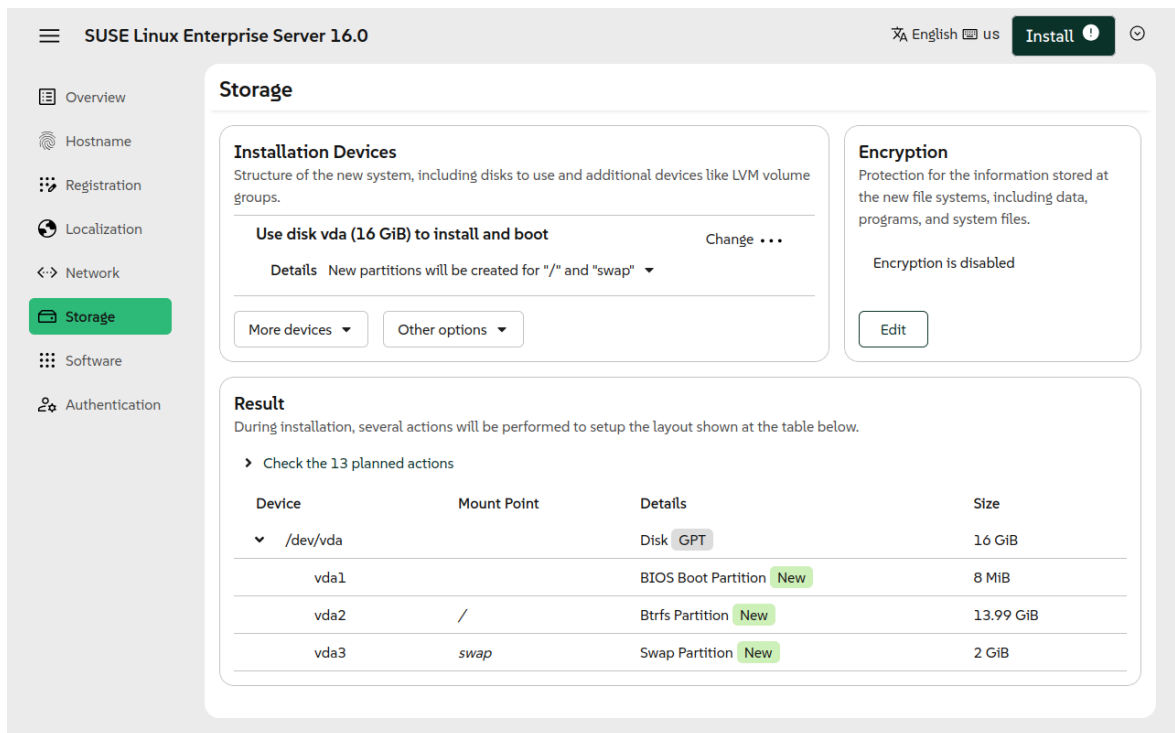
SUSE Linux Enterprise Server 16.0

English us Install !

Overview
Hostname
Registration
Localization
Network
Storage
Software
Authentication

Storage

Installation Devices
Structure of the new system, including disks to use and additional devices like LVM volume groups.

Use disk vda (16 GiB) to install and boot
Change • • •
Details New partitions will be created for "/" and "swap"

More devices
Other options

Encryption
Protection for the information stored at the new file systems, including data, programs, and system files.

Encryption is disabled

Edit

Result
During installation, several actions will be performed to setup the layout shown at the table below.

Check the 13 planned actions

| Device | Mount Point | Details | Size |
|---|---|---|---|
| /dev/vda | | Disk GPT | 16 GiB |
| vda1 | | BIOS Boot Partition New | 8 MiB |
| vda2 | / | Btrfs Partition New | 13.99 GiB |
| vda3 | swap | Swap Partition New | 2 GiB |